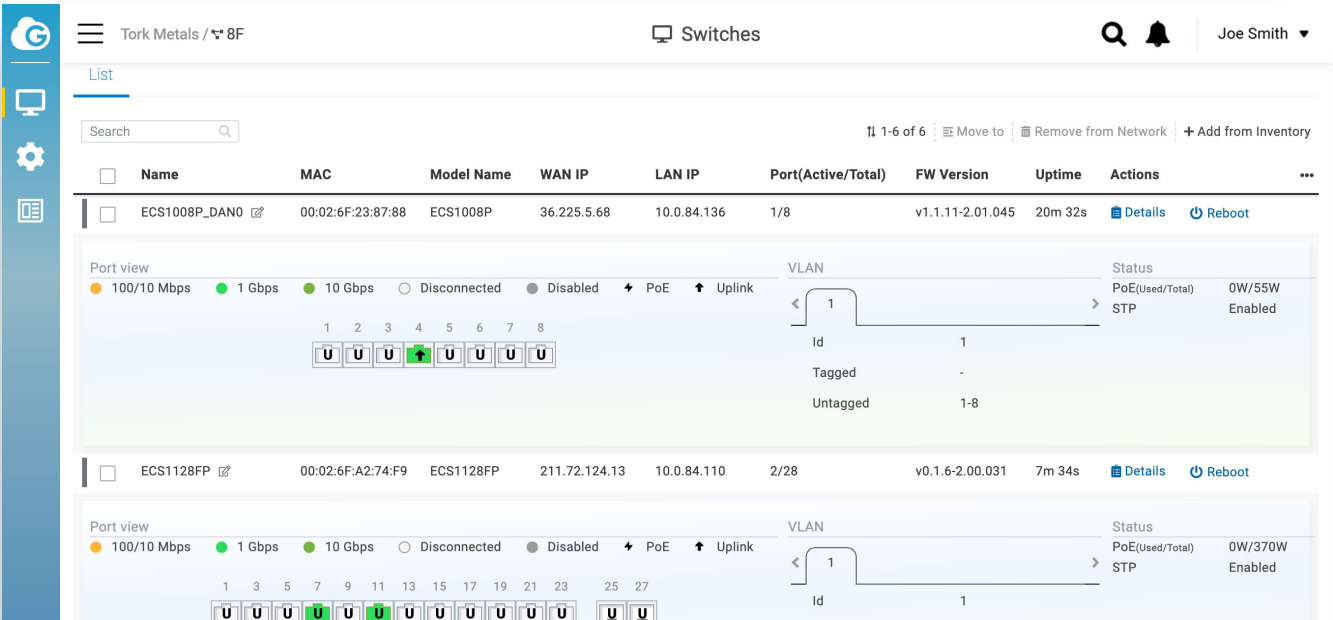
Tork Metals / 8F

Switches

Joe Smith

List

Search

1-6 of 6 Move to Remove from Network + Add from Inventory

| Name | MAC | Model Name | WAN IP | LAN IP | Port(Active/Total) | FW Version | Uptime | Actions |
|---|---|---|---|---|---|---|---|---|
| ECS1008P_DAN0 | 00:02:6F:23:87:88 | ECS1008P | 36.225.5.68 | 10.0.84.136 | 1/8 | v1.1.11-2.01.045 | 20m 32s | Details Reboot |

Port view
100/10 Mbps 1 Gbps 10 Gbps Disconnected Disabled PoE Uplink

1 2 3 4 5 6 7 8
U U U U U U U

VLAN
1
Id 1
Tagged -
Untagged 1-8

Status
PoE(Used/Total) 0W/55W
STP Enabled

| ECS1128FP | 00:02:6F:A2:74:F9 | ECS1128FP | 211.72.124.13 | 10.0.84.110 | 2/28 | v0.1.6-2.00.031 | 7m 34s | Details Reboot |
|---|---|---|---|---|---|---|---|---|

Port view
100/10 Mbps 1 Gbps 10 Gbps Disconnected Disabled PoE Uplink

1 3 5 7 9 11 13 15 17 19 21 23 25 27
U U U U U U U U U U U U U U

VLAN
1
Id 1

Status
PoE(Used/Total) 0W/370W
STP Enabled